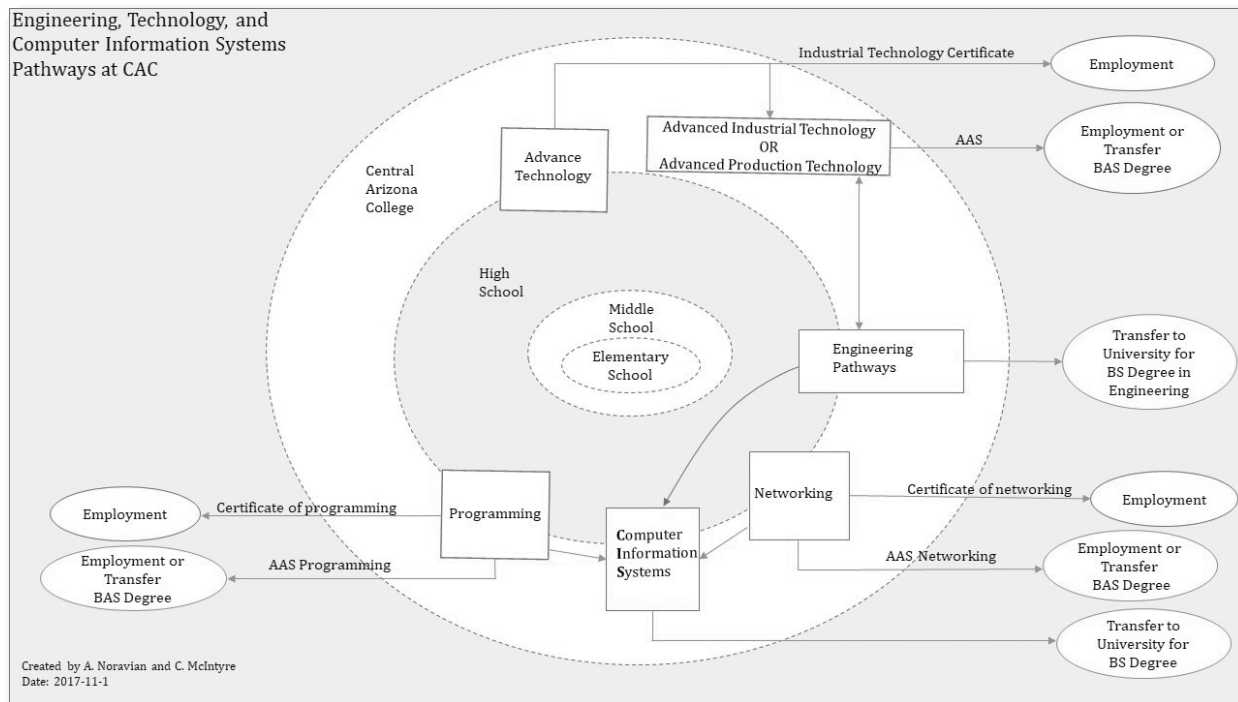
Engineering, Technology, and Computer Information Systems Pathways at CAC

Industrial Technology Certificate

Employment

Advanced Industrial Technology
OR
Advanced Production Technology

AAS

Employment or Transfer BAS Degree

Central Arizona College

Advance Technology

High School

Middle School

Elementary School

Engineering Pathways

Transfer to University for BS Degree in Engineering

Networking

Certificate of networking

Employment

Programming

Certificate of programming

Employment

Computer Information Systems

AAS Networking

Employment or Transfer BAS Degree

AAS Programming

Employment or Transfer BAS Degree

Transfer to University for BS Degree

Created by A. Noravian and C. McIntyre
Date: 2017-11-1